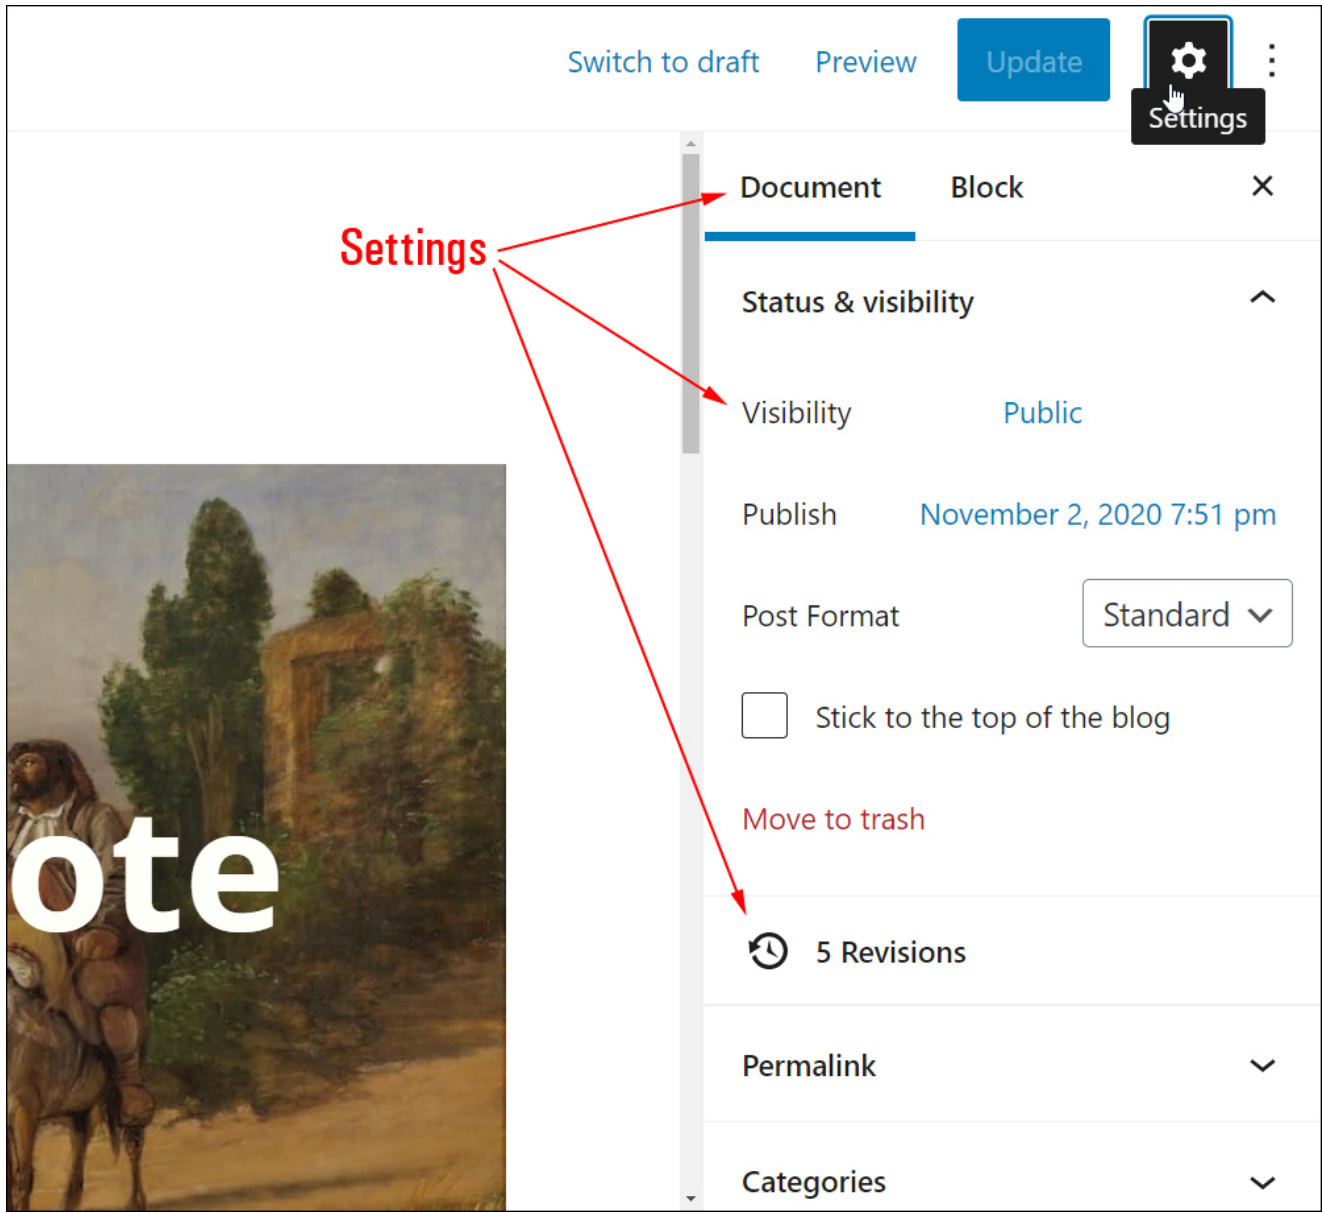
Switch to draft Preview Update Settings

Settings

Document Block

Status & visibility

Visibility Public

Publish November 2, 2020 7:51 pm

Post Format Standard

Stick to the top of the blog

Move to trash

5 Revisions

Permalink

Categories

ote